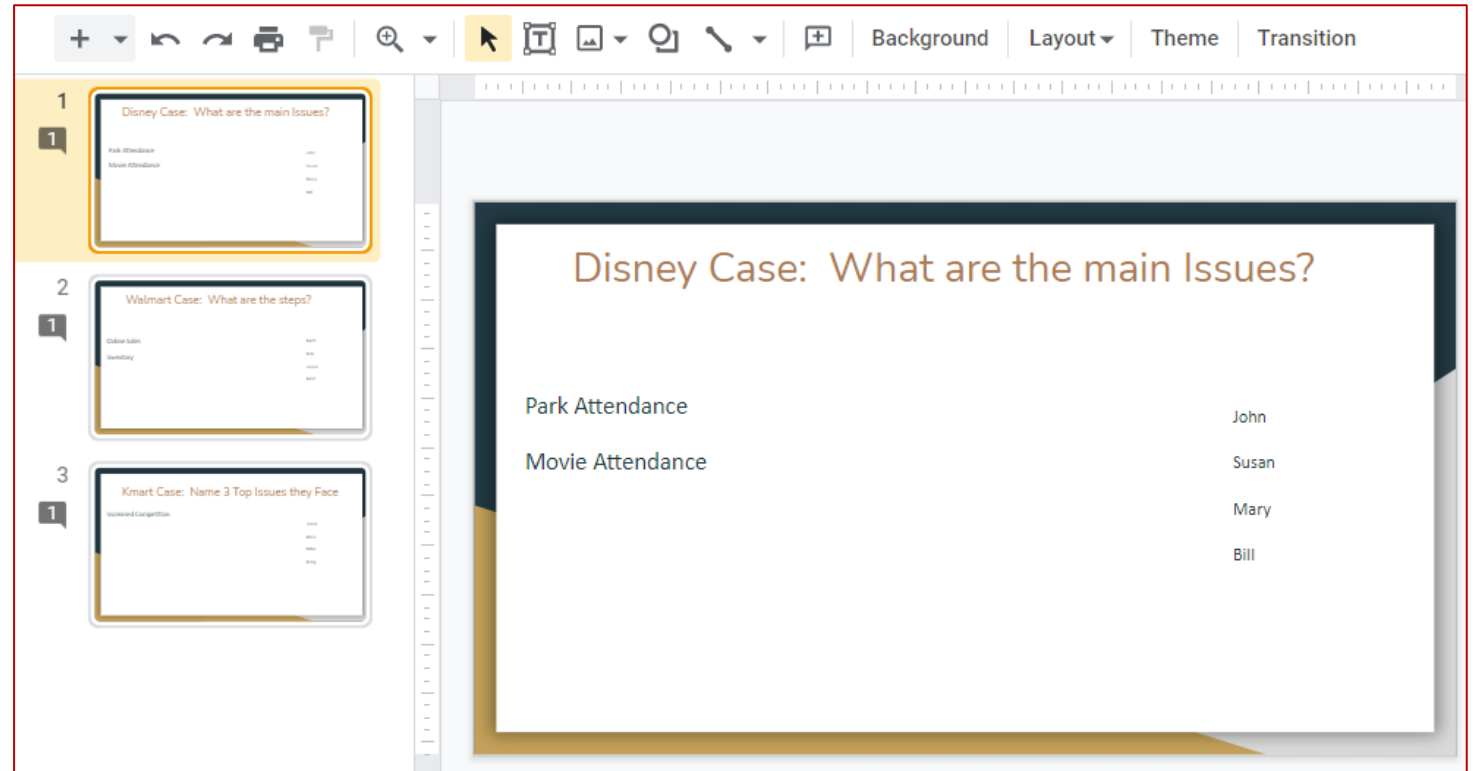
Background Layout Theme Transition

1
1
Disney Case: What are the main Issues?
Park Attendance
Movie Attendance
John
Susan
Mary
Bill

2
1
Walmart Case: What are the steps?
Online Sales
Inventory
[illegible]
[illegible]
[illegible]
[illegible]

3
1
Kmart Case: Name 3 Top Issues they Face
Increased Competition
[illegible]
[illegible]
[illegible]
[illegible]

Disney Case: What are the main Issues?

Park Attendance

Movie Attendance

John

Susan

Mary

Bill